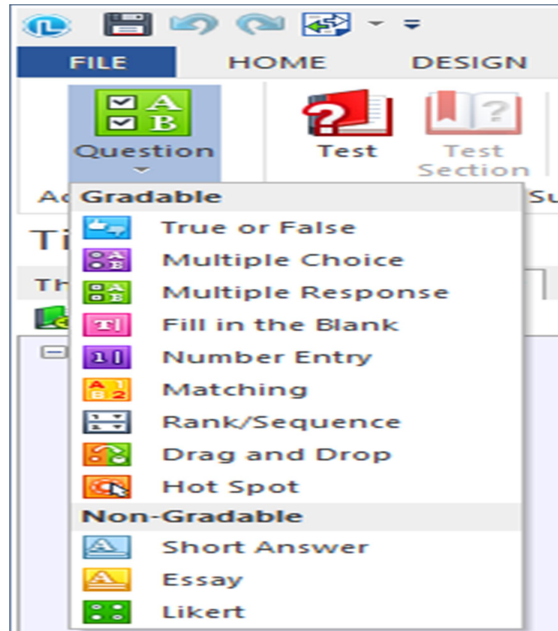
FILE HOME DESIGN

Question

Test

Test Section

Ac

Su

Ti

Th

Gradable

True or False

Multiple Choice

Multiple Response

Fill in the Blank

Number Entry

Matching

Rank/Sequence

Drag and Drop

Hot Spot

Non-Gradable

Short Answer

Essay

Likert